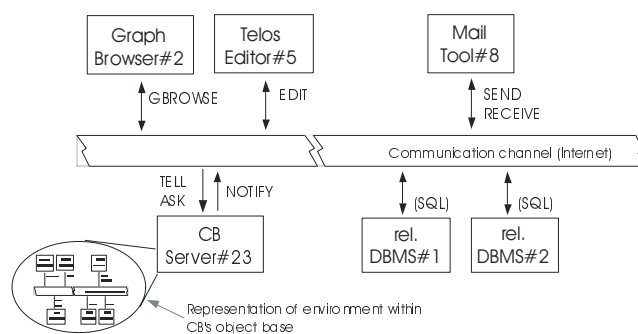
Graph Browser#2

Telos Editor#5

Mail Tool#8

GBROWSE

EDIT

SEND RECEIVE

Communication channel (Internet)

TELL ASK

NOTIFY

(SQL)

(SQL)

CB Server#23

rel. DBMS#1

rel. DBMS#2

Representation of environment within CB's object base